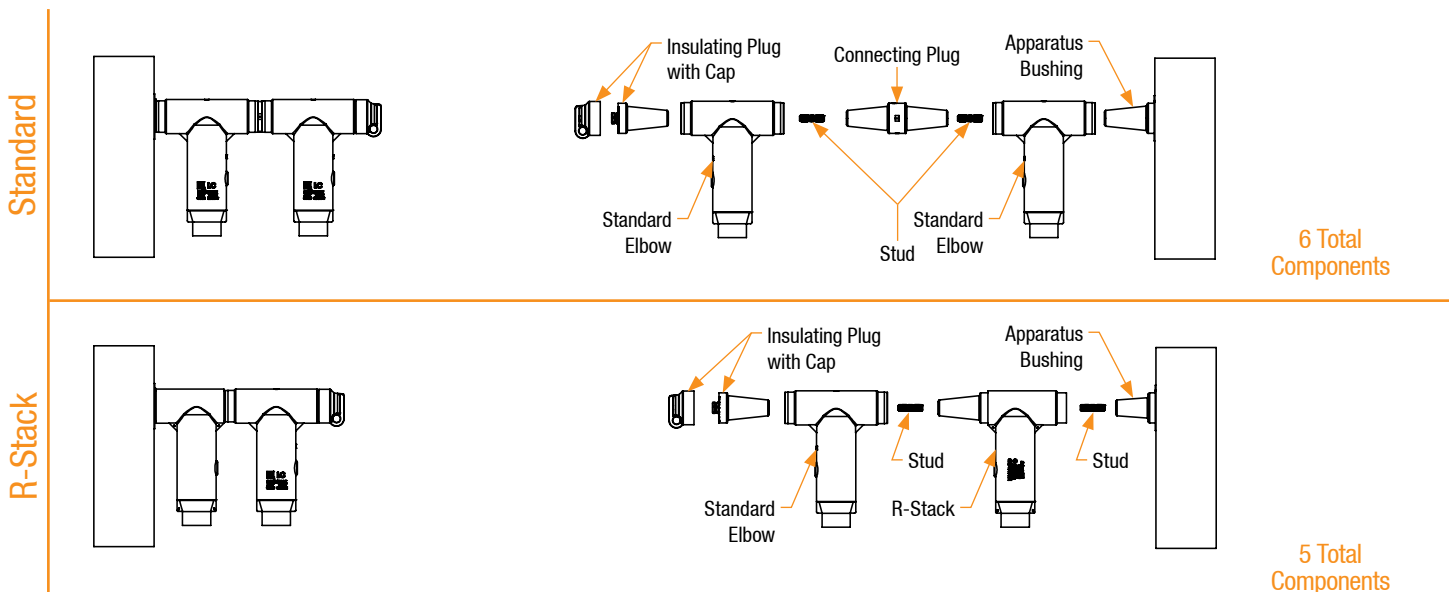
Standard

Insulating Plug with Cap

Connecting Plug

Apparatus Bushing

Standard Elbow

Stud

Standard Elbow

6 Total Components

R-Stack

Insulating Plug with Cap

Apparatus Bushing

Stud

Stud

Standard Elbow

R-Stack

5 Total Components